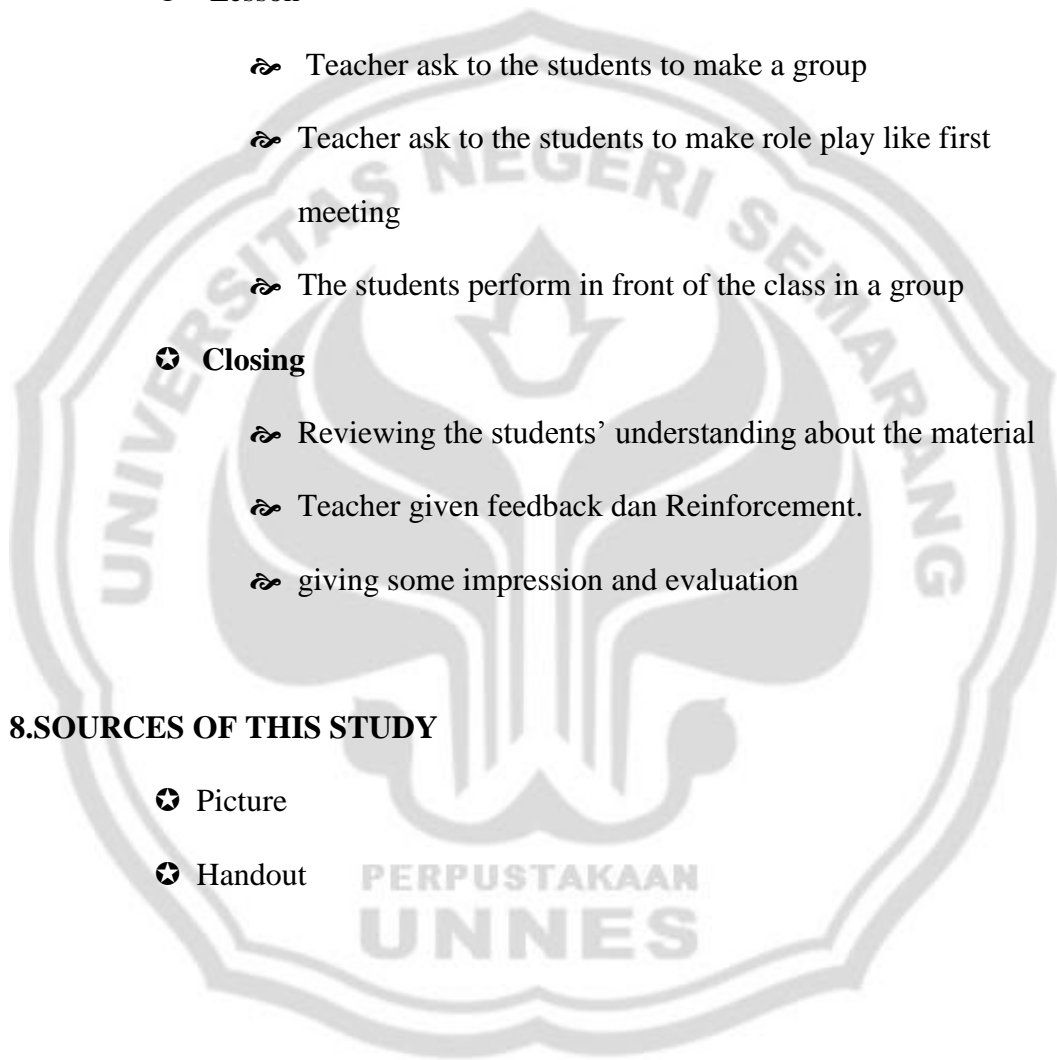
Lesson

Teacher ask to the students to make a group

Teacher ask to the students to make role play like first meeting

The students perform in front of the class in a group

**Closing**

Reviewing the students' understanding about the material

Teacher given feedback dan Reinforcement.

giving some impression and evaluation

**8.SOURCES OF THIS STUDY**

Picture

Handout

UNIVERSITAS NEGERI SEMARANG

PERPUSTAKAAN

UNNES